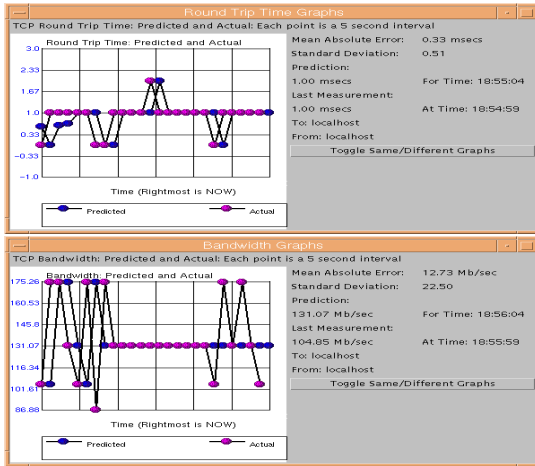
Round Trip Time Graphs

TCP Round Trip Time: Predicted and Actual: Each point is a 5 second interval

Round Trip Time: Predicted and Actual

3.0
2.33
1.67
1.0
0.33
-0.33
-1.0

Time (Rightmost is NOW)

Predicted
Actual

Mean Absolute Error: 0.33 msecs
Standard Deviation: 0.51
Prediction:
1.00 msecs For Time: 18:55:04
Last Measurement:
1.00 msecs At Time: 18:54:59
To: localhost
From: localhost
Toggle Same/Different Graphs

Bandwidth Graphs

TCP Bandwidth: Predicted and Actual: Each point is a 5 second interval

Bandwidth: Predicted and Actual

175.26
160.53
145.8
131.07
116.34
101.61
86.88

Time (Rightmost is NOW)

Predicted
Actual

Mean Absolute Error: 12.73 Mb/sec
Standard Deviation: 22.50
Prediction:
131.07 Mb/sec For Time: 18:56:04
Last Measurement:
104.85 Mb/sec At Time: 18:55:59
To: localhost
From: localhost
Toggle Same/Different Graphs